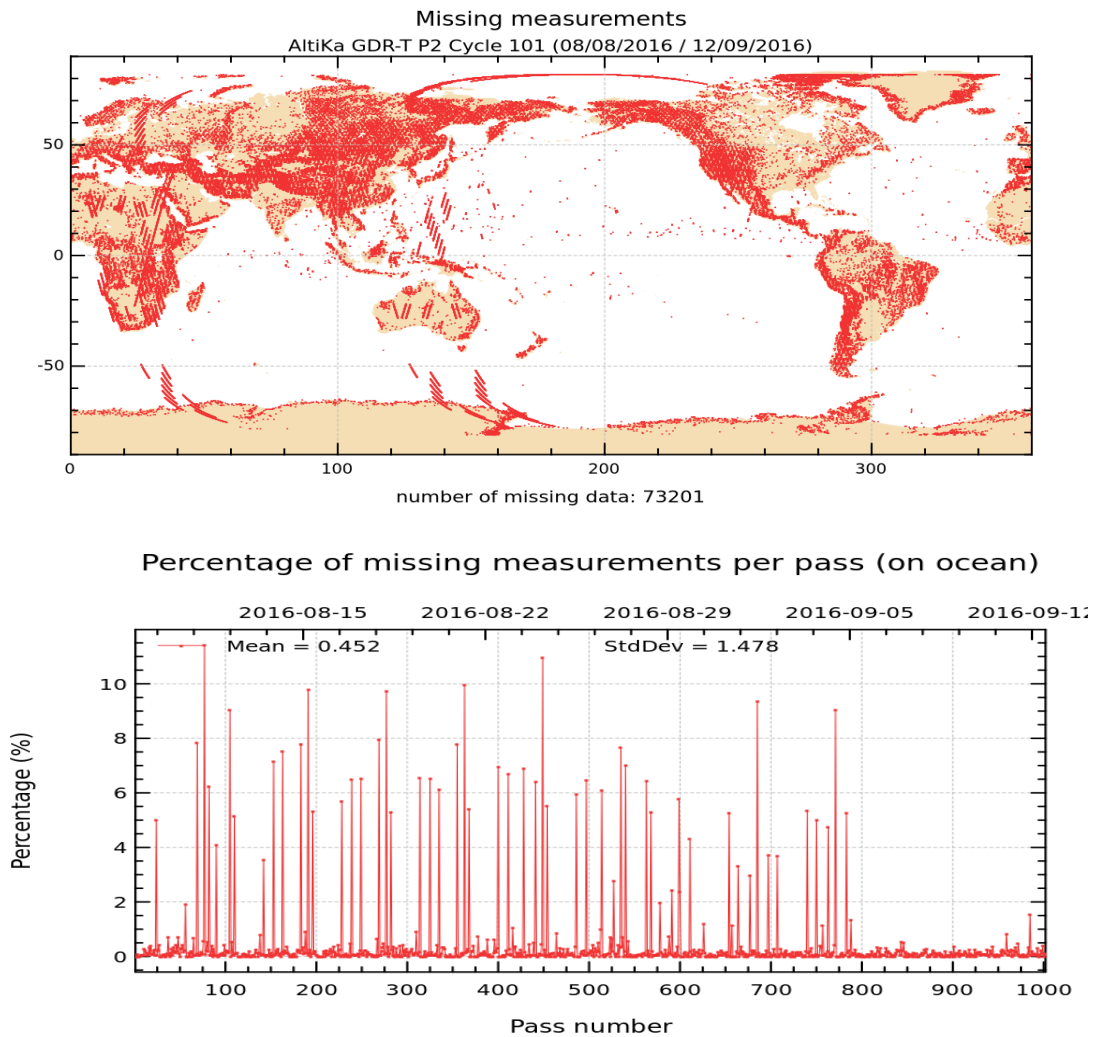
Missing measurements
AltiKa GDR-T P2 Cycle 101 (08/08/2016 / 12/09/2016)

50
0
-50
0
100
200
300
number of missing data: 73201

Percentage of missing measurements per pass (on ocean)

2016-08-15
2016-08-22
2016-08-29
2016-09-05
2016-09-1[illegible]

Mean = 0.452
StdDev = 1.478

Percentage (%)
10
8
6
4
2
0
100
200
300
400
500
600
700
800
900
1000
Pass number